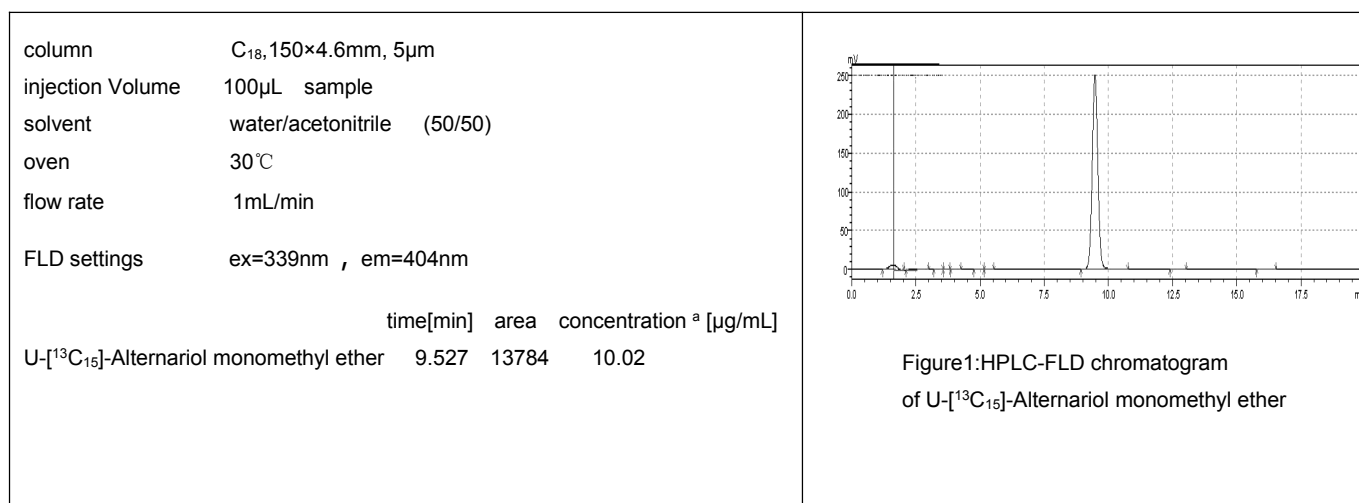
column $C_{18}$,150×4.6mm, 5μm
injection Volume 100μL sample
solvent water/acetonitrile (50/50)
oven 30℃
flow rate 1mL/min

FLD settings ex=339nm , em=404nm

| | time[min] | area | concentration $^a$ [μg/mL] |
|---|---|---|---|
| U-[$^{13}C_{15}$]-Alternariol monomethyl ether | 9.527 | 13784 | 10.02 |

mV
250
200
150
100
50
0
0.0 2.5 5.0 7.5 10.0 12.5 15.0 17.5 m

Figure1:HPLC-FLD chromatogram of U-[$^{13}C_{15}$]-Alternariol monomethyl ether